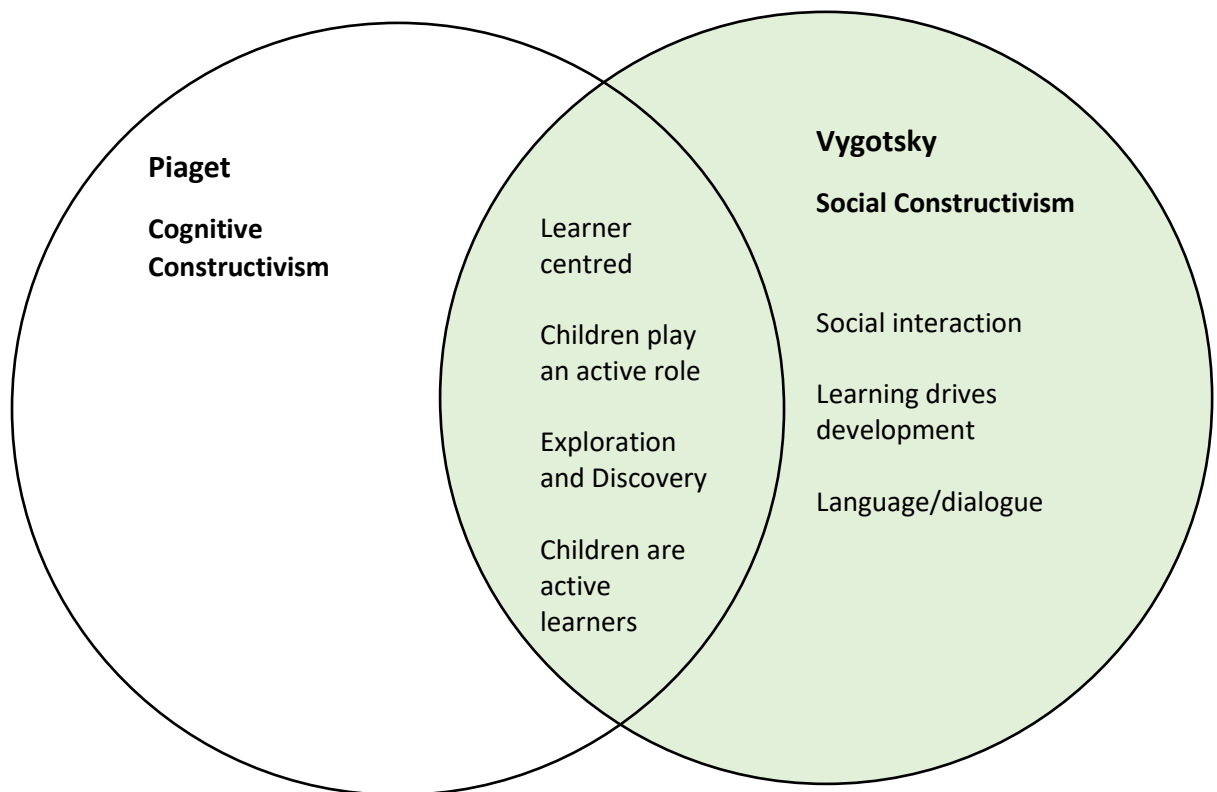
Piaget

Cognitive Constructivism

Learner centred

Children play an active role

Exploration and Discovery

Children are active learners

Vygotsky

Social Constructivism

Social interaction

Learning drives development

Language/dialogue